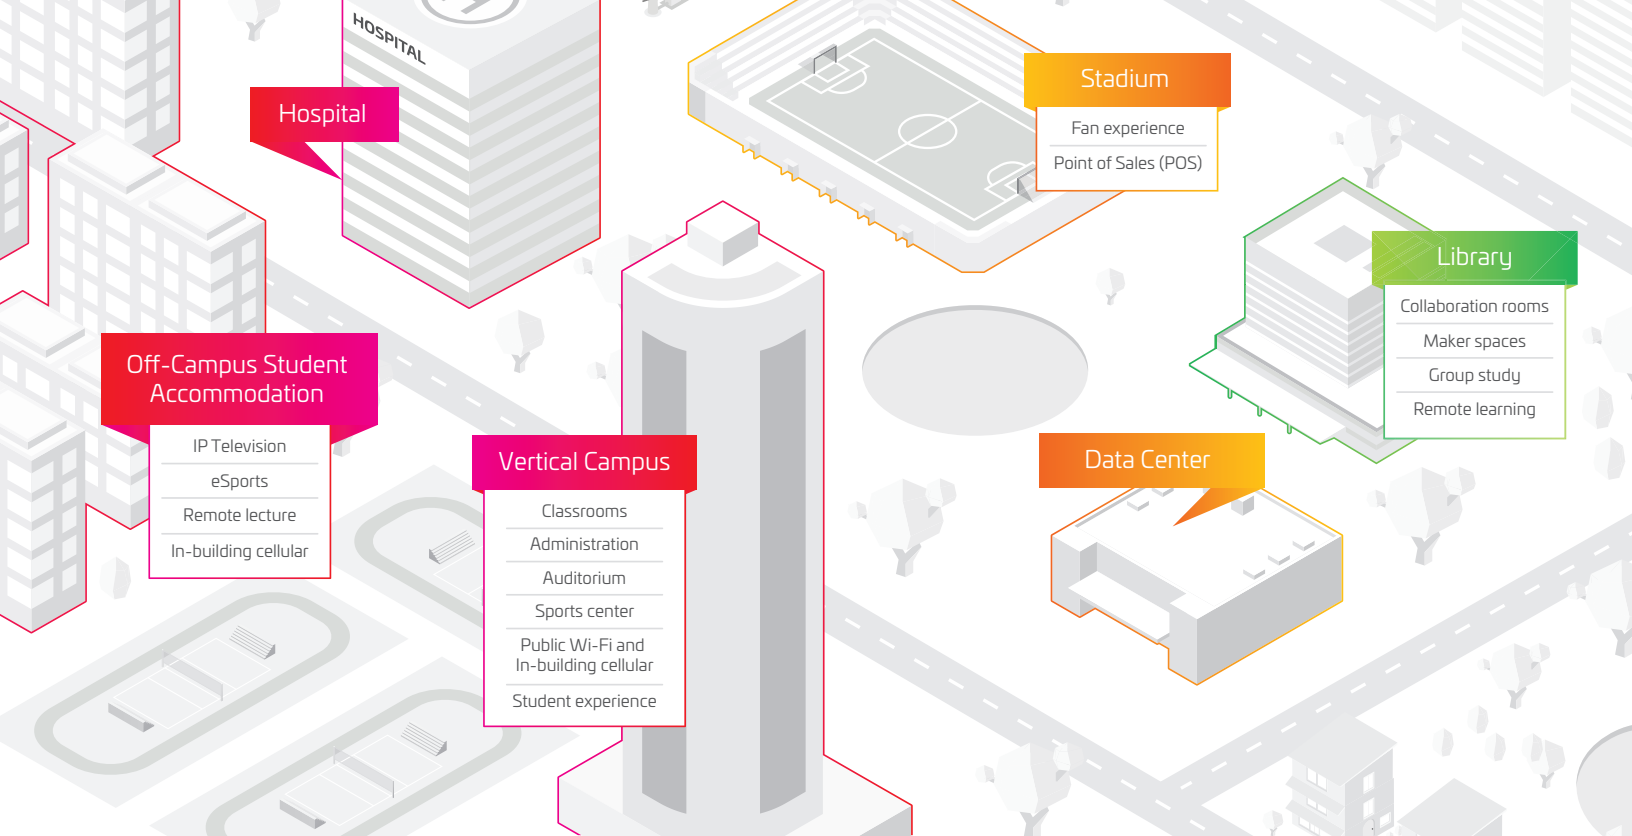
HOSPITAL

Hospital

Stadium

Fan experience

Point of Sales (POS)

Library

Collaboration rooms

Maker spaces

Group study

Remote learning

Off-Campus Student Accommodation

IP Television

eSports

Remote lecture

In-building cellular

Vertical Campus

Classrooms

Administration

Auditorium

Sports center

Public Wi-Fi and In-building cellular

Student experience

Data Center